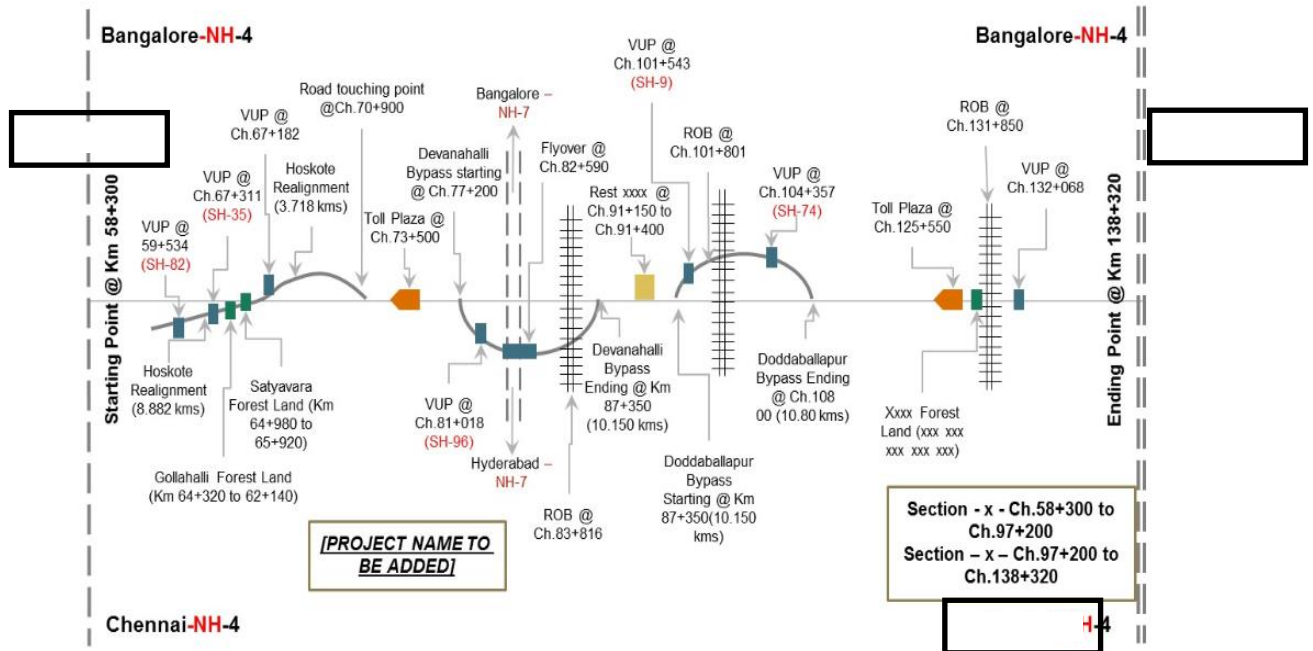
Bangalore-NH-4

Bangalore-NH-4

Starting Point @ Km 58+300

Ending Point @ Km 138+320

VUP @ 59+534 (SH-82)

VUP @ Ch.67+311 (SH-35)

VUP @ Ch.67+182

Hoskote Realignment (3.718 kms)

Road touching point @Ch.70+900

Toll Plaza @ Ch.73+500

Bangalore – NH-7

Devanahalli Bypass starting @ Ch.77+200

Flyover @ Ch.82+590

Rest xxxx @ Ch.91+150 to Ch.91+400

VUP @ Ch.101+543 (SH-9)

ROB @ Ch.101+801

VUP @ Ch.104+357 (SH-74)

ROB @ Ch.131+850

VUP @ Ch.132+068

Toll Plaza @ Ch.125+550

Hoskote Realignment (8.882 kms)

Satyavara Forest Land (Km 64+980 to 65+920)

Gollahalli Forest Land (Km 64+320 to 62+140)

VUP @ Ch.81+018 (SH-96)

Hyderabad – NH-7

ROB @ Ch.83+816

Devanahalli Bypass Ending @ Km 87+350 (10.150 kms)

Doddaballapur Bypass Starting @ Km 87+350(10.150 kms)

Doddaballapur Bypass Ending @ Ch.108 00 (10.80 kms)

Xxxx Forest Land (xxx xxx xxx xxx xxx)

[PROJECT NAME TO BE ADDED]

Section - x - Ch.58+300 to Ch.97+200
Section – x – Ch.97+200 to Ch.138+320

Chennai-NH-4

H-4